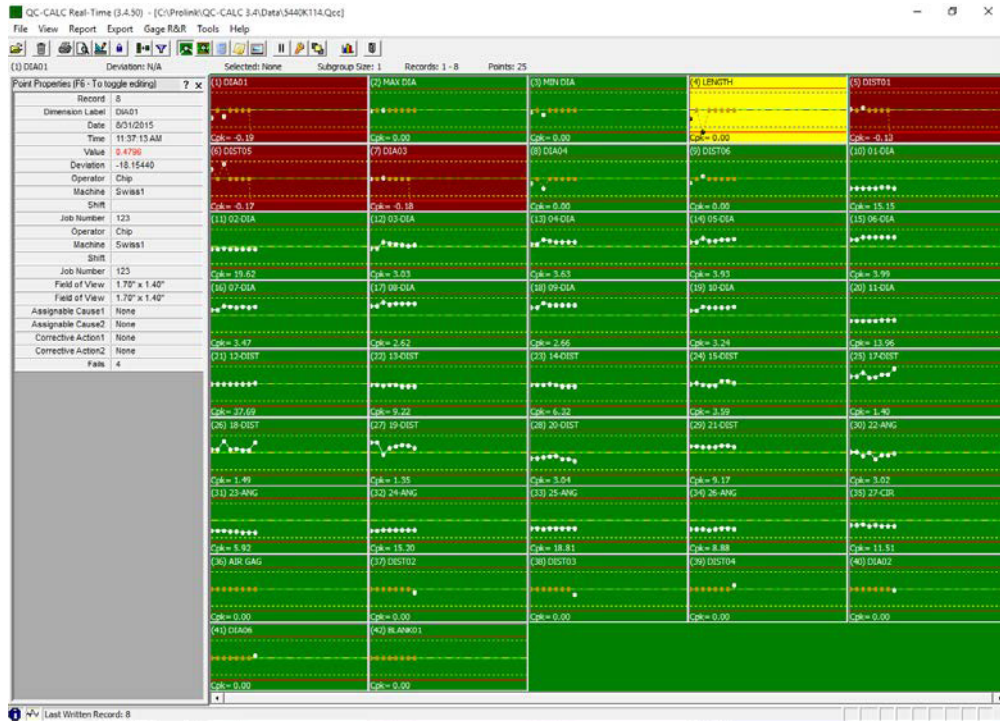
QC-CALC Real-Time (3.4.50) - [C:\Prolink\QC-CALC 3.4\Data\5440K114.Qcc]

File View Report Export Gage R&R Tools Help

(1) DIA01 Deviation: N/A Selected: None Subgroup Size: 1 Records: 1 - 8 Points: 25

Point Properties (F6 - To toggle editing) ? x

| | |
|---|---|
| Record | 8 |
| Dimension Label | DIA01 |
| Date | 8/31/2015 |
| Time | 11:37:13 AM |
| Value | 0.4796 |
| Deviation | -18.15440 |
| Operator | Chip |
| Machine | Swiss1 |
| Shift | |
| Job Number | 123 |
| Operator | Chip |
| Machine | Swiss1 |
| Shift | |
| Job Number | 123 |
| Field of View | 1.70" x 1.40" |
| Field of View | 1.70" x 1.40" |
| Assignable Cause1 | None |
| Assignable Cause2 | None |
| Corrective Action1 | None |
| Corrective Action2 | None |
| Fails | 4 |

(1) DIA01 Cpk= -0.19
(2) MAX DIA Cpk= 0.00
(3) MIN DIA Cpk= 0.00
(4) LENGTH Cpk= 0.00
(5) DIST01 Cpk= -0.12
(6) DIST05 Cpk= -0.17
(7) DIA03 Cpk= -0.18
(8) DIA04 Cpk= 0.00
(9) DIST06 Cpk= 0.00
(10) 01-DIA Cpk= 15.15
(11) 02-DIA Cpk= 19.62
(12) 03-DIA Cpk= 3.03
(13) 04-DIA Cpk= 3.63
(14) 05-DIA Cpk= 3.93
(15) 06-DIA Cpk= 3.99
(16) 07-DIA Cpk= 3.47
(17) 08-DIA Cpk= 2.62
(18) 09-DIA Cpk= 2.66
(19) 10-DIA Cpk= 3.24
(20) 11-DIA Cpk= 13.96
(21) 12-DIST Cpk= 37.69
(22) 13-DIST Cpk= 9.22
(23) 14-DIST Cpk= 6.32
(24) 15-DIST Cpk= 3.59
(25) 17-DIST Cpk= 1.40
(26) 18-DIST Cpk= 1.49
(27) 19-DIST Cpk= 1.35
(28) 20-DIST Cpk= 3.04
(29) 21-DIST Cpk= 9.17
(30) 22-ANG Cpk= 3.02
(31) 23-ANG Cpk= 5.92
(32) 24-ANG Cpk= 15.20
(33) 25-ANG Cpk= 18.81
(34) 26-ANG Cpk= 8.88
(35) 27-CIR Cpk= 11.51
(36) AIR GAG Cpk= 0.00
(37) DIST02 Cpk= 0.00
(38) DIST03 Cpk= 0.00
(39) DIST04 Cpk= 0.00
(40) DIA02 Cpk= 0.00
(41) DIA06 Cpk= 0.00
(42) BLANK01 Cpk= 0.00

Last Written Record: 8